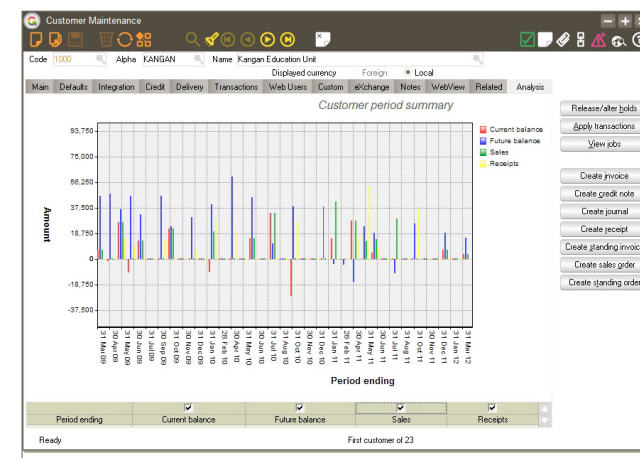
Customer Maintenance

Code 1000
Alpha KANGAN
Name Kangan Education Unit

Displayed currency
Foreign
Local

Main | Defaults | Integration | Credit | Delivery | Transactions | Web Users | Custom | eXchange | Notes | WebView | Related | Analysis

Customer period summary

Current balance
Future balance
Sales
Receipts

Amount

93,750
75,000
56,250
37,500
18,750
0
-18,750
-37,500

31 Mar 09
30 Apr 09
31 May 09
30 Jun 09
31 Jul 09
31 Aug 09
30 Sep 09
31 Oct 09
30 Nov 09
31 Dec 09
31 Jan 10
28 Feb 10
31 Mar 10
30 Apr 10
31 May 10
30 Jun 10
31 Jul 10
31 Aug 10
30 Sep 10
31 Oct 10
30 Nov 10
31 Dec 10
31 Jan 11
28 Feb 11
31 Mar 11
30 Apr 11
31 May 11
30 Jun 11
31 Jul 11
31 Aug 11
30 Sep 11
31 Oct 11
30 Nov 11
31 Dec 11
31 Jan 12
29 Feb 12
31 Mar 12

Period ending

| Period ending | Current balance | Future balance | Sales | Receipts |
|---|---|---|---|---|

Ready
First customer of 23

Release/alter holds
Apply transactions
View jobs
Create invoice
Create credit note
Create journal
Create receipt
Create standing invoic
Create sales order
Create standing order